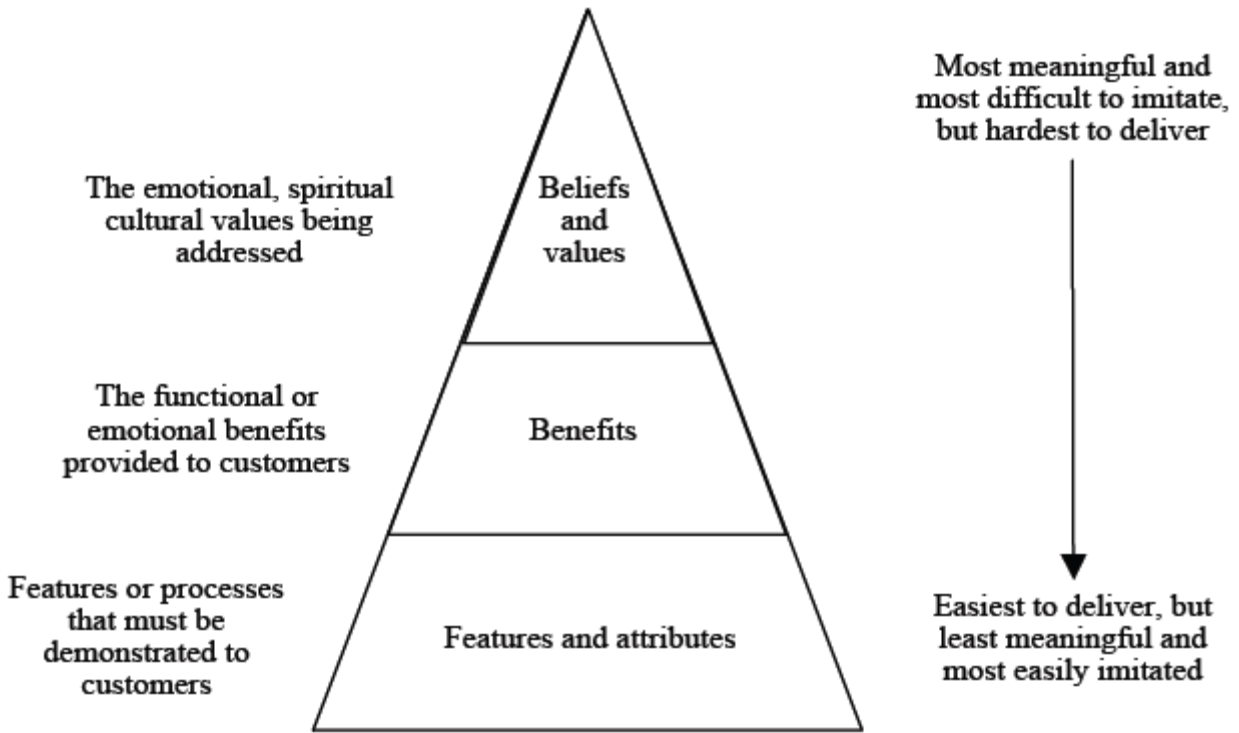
Most meaningful and most difficult to imitate, but hardest to deliver

The emotional, spiritual cultural values being addressed

Beliefs and values

The functional or emotional benefits provided to customers

Benefits

Features or processes that must be demonstrated to customers

Features and attributes

Easiest to deliver, but least meaningful and most easily imitated